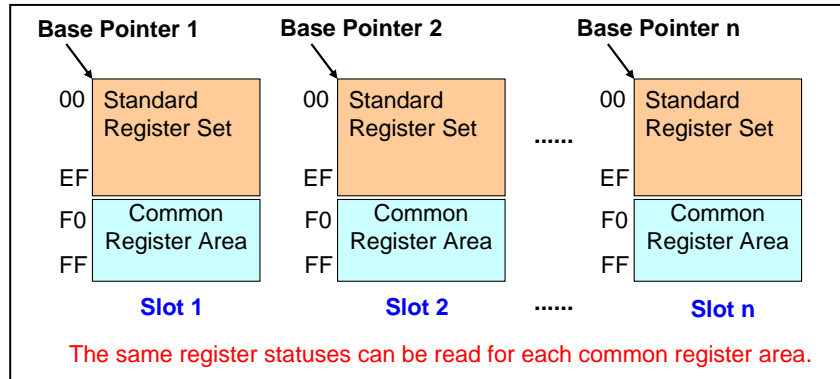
Base Pointer 1

00 Standard Register Set

EF

F0 Common Register Area

FF

Slot 1

Base Pointer 2

00 Standard Register Set

EF

F0 Common Register Area

FF

Slot 2

......

......

Base Pointer n

00 Standard Register Set

EF

F0 Common Register Area

FF

Slot n

The same register statuses can be read for each common register area.